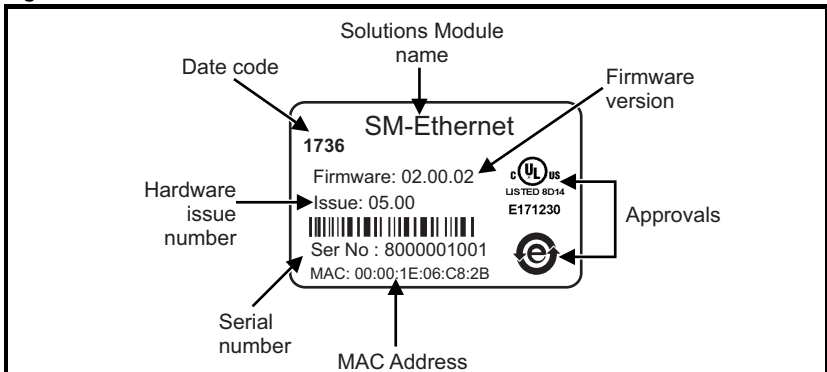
Solutions Module name

Date code

Firmware version

1736

SM-Ethernet

Firmware: 02.00.02

c UL us
LISTED 8D14
E171230

Hardware issue number

Issue: 05.00

Approvals

Ser No : 8000001001

MAC: 00:00:1E:06:C8:2B

Serial number

MAC Address